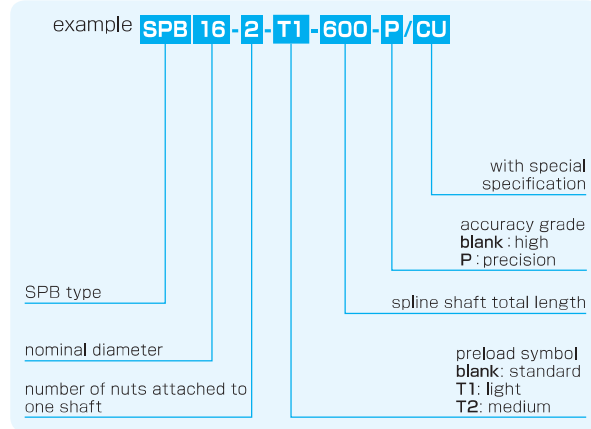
example SPB 16 - 2 - T1 - 600 - P / CU

with special specification

accuracy grade
blank : high
P : precision

SPB type

spline shaft total length

nominal diameter

preload symbol
blank: standard
T1: light
T2: medium

number of nuts attached to one shaft